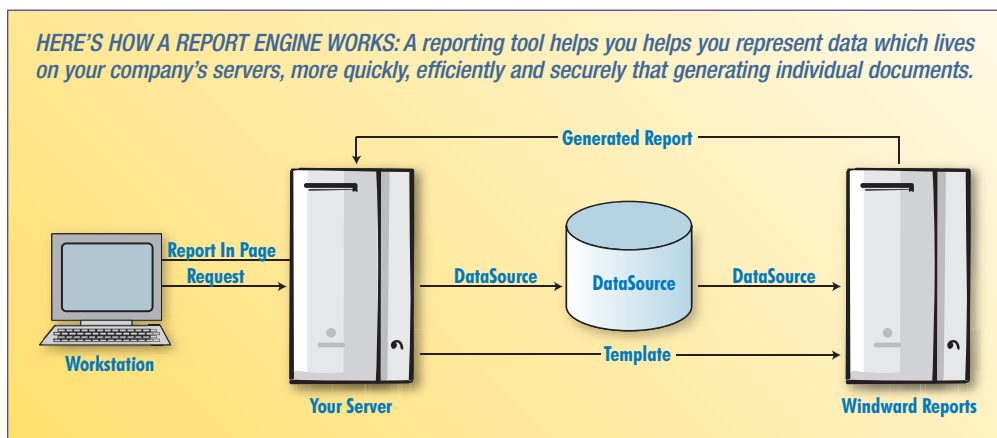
HERE'S HOW A REPORT ENGINE WORKS: A reporting tool helps you helps you represent data which lives on your company's servers, more quickly, efficiently and securely that generating individual documents.

Generated Report

Report In Page

Request

DataSource

DataSource

DataSource

Template

Workstation

Your Server

Windward Reports